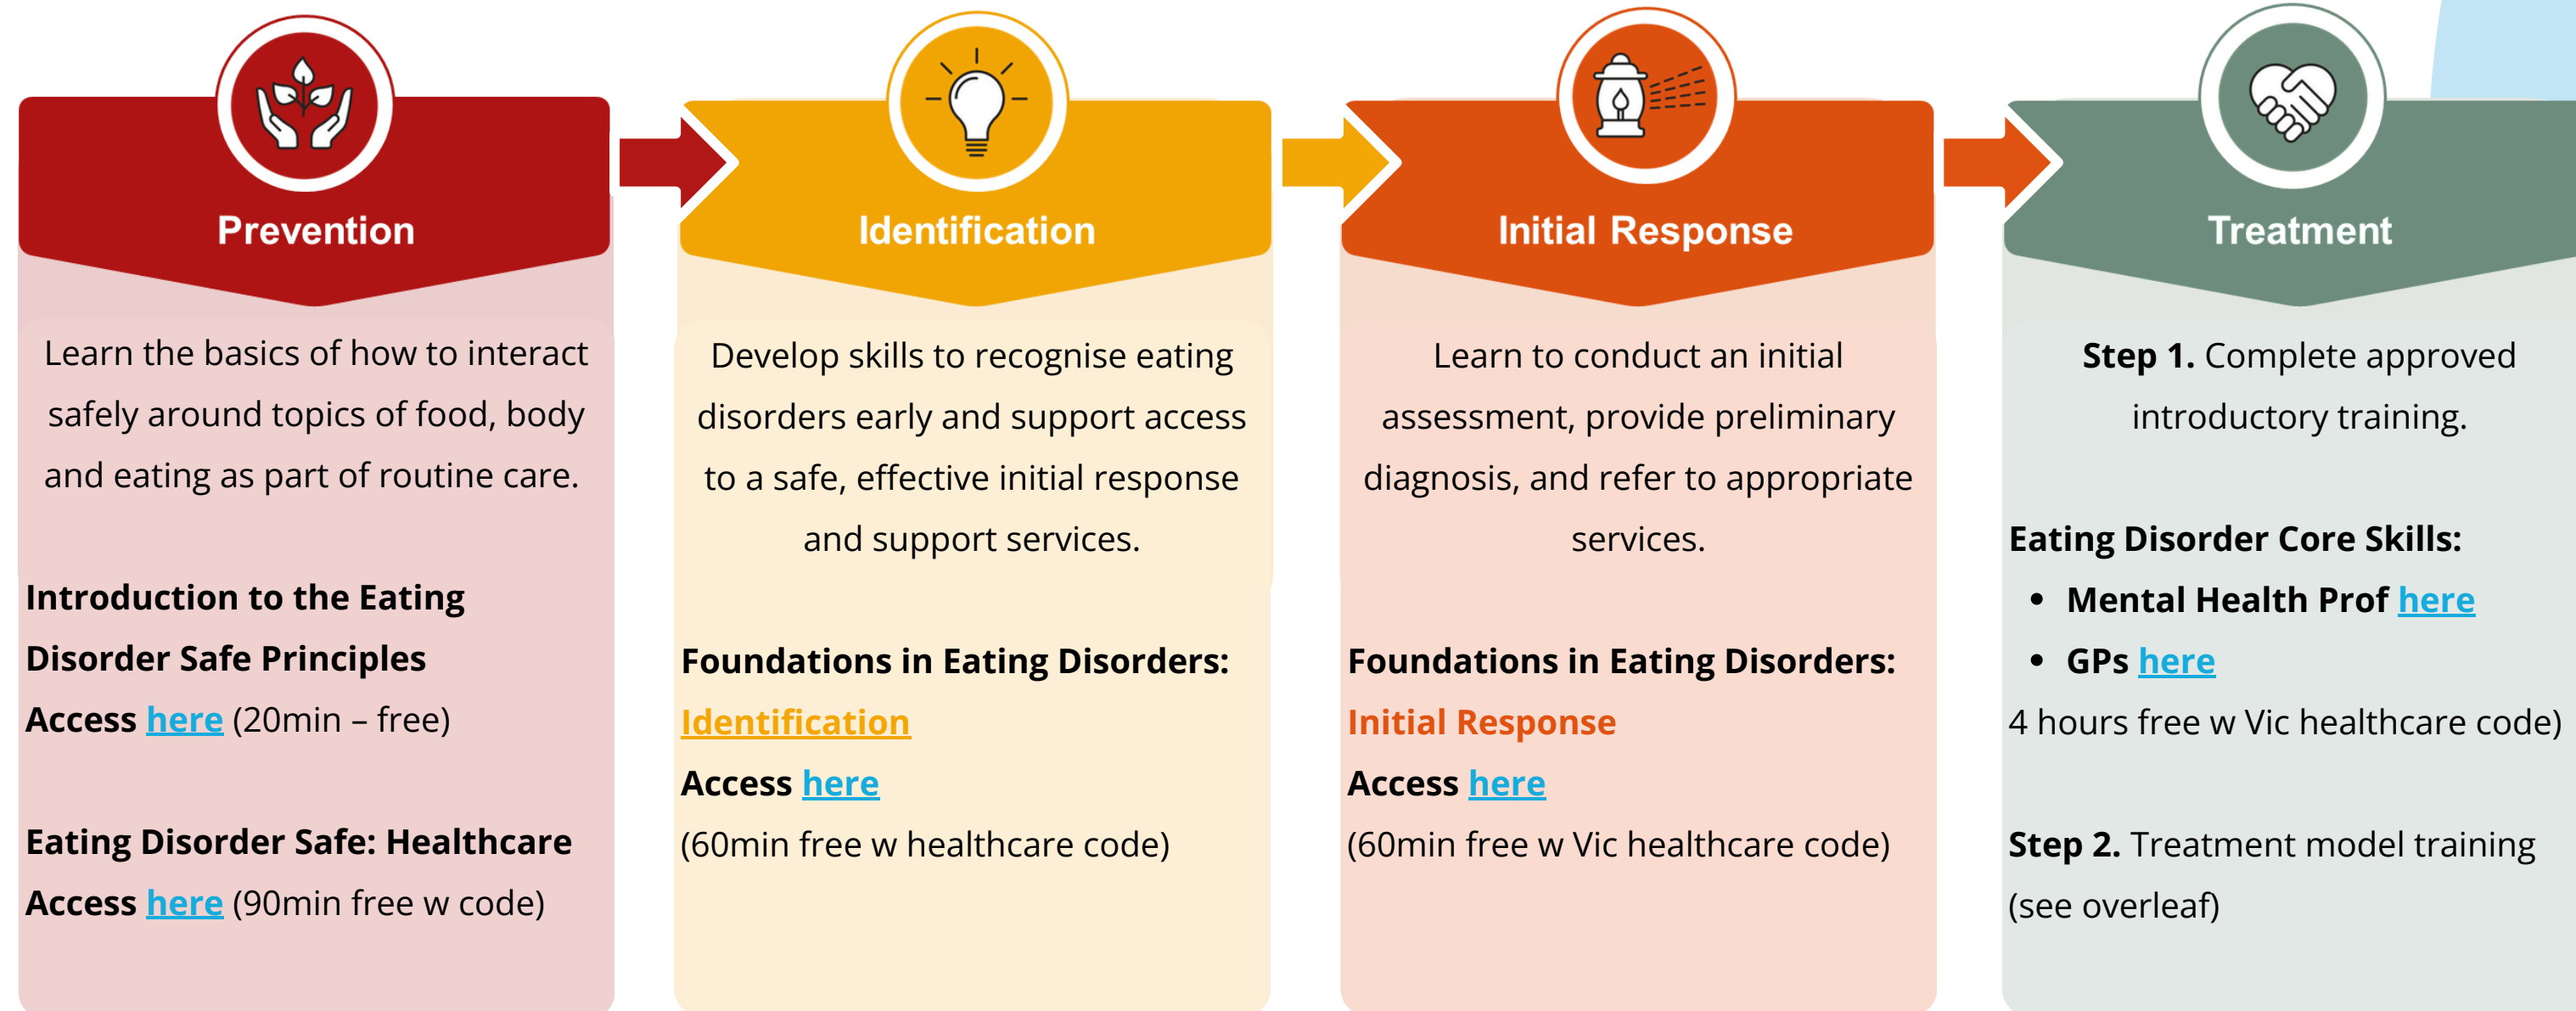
Prevention

Learn the basics of how to interact safely around topics of food, body and eating as part of routine care.

**Introduction to the Eating Disorder Safe Principles**
**Access** here (20min – free)

**Eating Disorder Safe: Healthcare**
**Access** here (90min free w code)

Identification

Develop skills to recognise eating disorders early and support access to a safe, effective initial response and support services.

**Foundations in Eating Disorders:**
**Identification**
**Access** here
(60min free w healthcare code)

Initial Response

Learn to conduct an initial assessment, provide preliminary diagnosis, and refer to appropriate services.

**Foundations in Eating Disorders:**
**Initial Response**
**Access** here
(60min free w Vic healthcare code)

Treatment

**Step 1.** Complete approved introductory training.

**Eating Disorder Core Skills:**
- **Mental Health Prof** here
- **GPs** here

4 hours free w Vic healthcare code)

**Step 2.** Treatment model training (see overleaf)